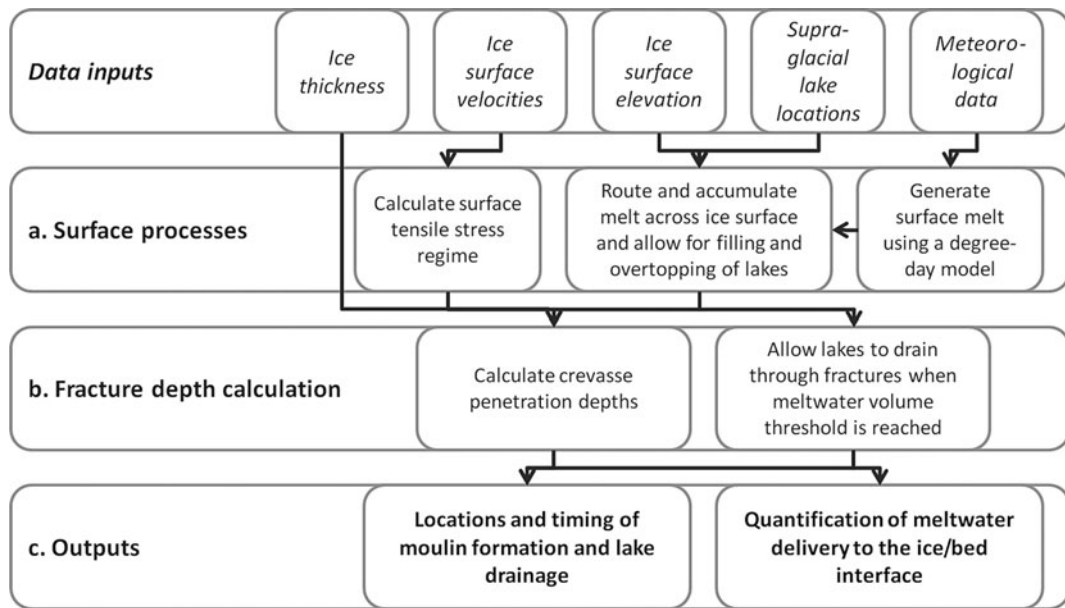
Data inputs

Ice thickness

Ice surface velocities

Ice surface elevation

Supraglacial lake locations

Meteorological data

a. Surface processes

Calculate surface tensile stress regime

Route and accumulate melt across ice surface and allow for filling and overtopping of lakes

Generate surface melt using a degree-day model

b. Fracture depth calculation

Calculate crevasse penetration depths

Allow lakes to drain through fractures when meltwater volume threshold is reached

c. Outputs

Locations and timing of moulin formation and lake drainage

Quantification of meltwater delivery to the ice/bed interface